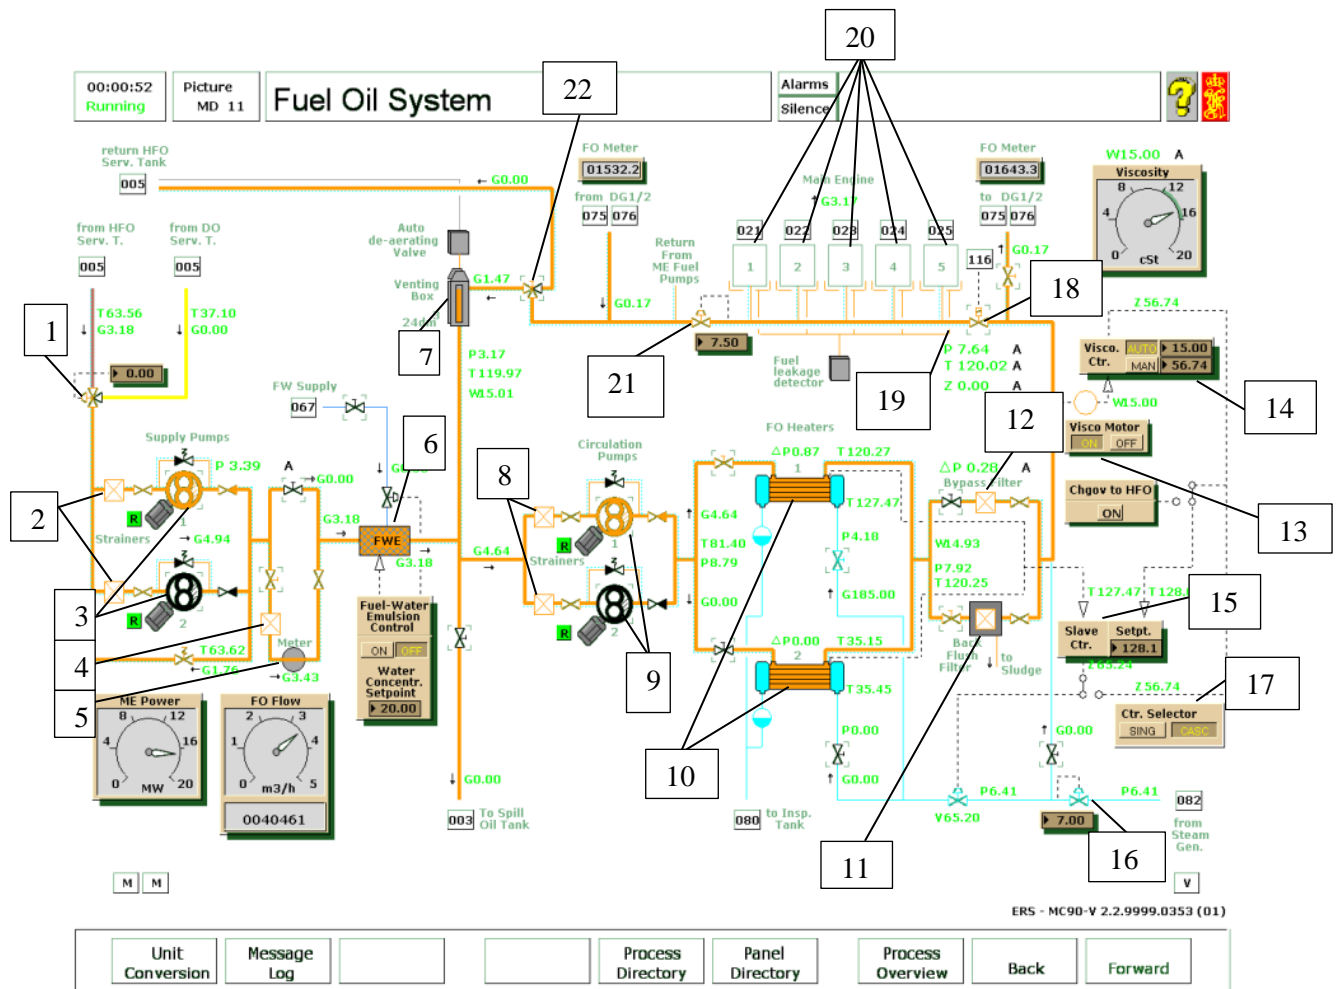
00:00:52
Running

Picture
MD 11

Fuel Oil System

Alarms
Silence

22

20

return HFO
Serv. Tank
005
← G0.00

FO Meter
01532.2
from DG1/2
075 076

Main Engine
G3.17

021 022 023 024 025
1 2 3 4 5

FO Meter
01643.3
to DG1/2
075 076

W15.00 A
Viscosity
8 12
4 16
0 cSt 20

from HFO
Serv. T.
005

from DO
Serv. T.
005

Auto
de-aerating
Valve

Return
From
ME Fuel
Pumps

116
G0.17

1

T63.56
G3.18

T37.10
G0.00

0.00

Venting
Box
24dm

G1.47

G0.17

7.50

18

Z 56.74

7

21

P3.17
T119.97
W15.01

Fuel
leakage
detector

P 7.64 A
T 120.02 A
Z 0.00 A

19

Visco. Ctr.
AUTO 15.00
MAN 56.74

14

FW Supply
067

W15.00

2

Supply Pumps
P 3.39
A
G0.00

6
G

FO Heaters
ΔP0.87 T120.27
1

12
ΔP 0.28 A
Bypass Filter

Visco Motor
ON OFF

8

Circulation
Pumps

Chgov to HFO
ON

13

Strainers
G4.94

G3.18
FWE
G3.18

G4.64
G4.64

Strainers

T127.47

G4.64
T81.40
P8.79

P4.18

W14.93
P7.92
T120.25

R
1

R
2

R
1

R
2

3

G185.00

T127.47 T128.

15

4
T63.62
G1.76

Meter
G3.43

Fuel-Water
Emulsion
Control
ON OFF
Water
Concentr.
Setpoint
20.00

G0.00

ΔP0.00 T35.15
2

Back
Flush
Filter

to
Sludge

Slave Ctr.
Setpt.
128.1

5
ME Power
8 12
4 16
0 MW 20

FO Flow
2 3
1 4
0 m3/h 5
0040461

9

T35.45

T83.24
Z 56.74

17
Ctr. Selector
SING CASC

10

P0.00

G0.00

G0.00

G0.00

G0.00

P6.41

P6.41

V65.20

7.00

082
from
Steam
Gen.

003 To Spill
Oil Tank

080 to Insp.
Tank

11

16

M M

V

ERS - MC90-V 2.2.9999.0353 (01)

Unit Conversion
Message Log
Process Directory
Panel Directory
Process Overview
Back
Forward